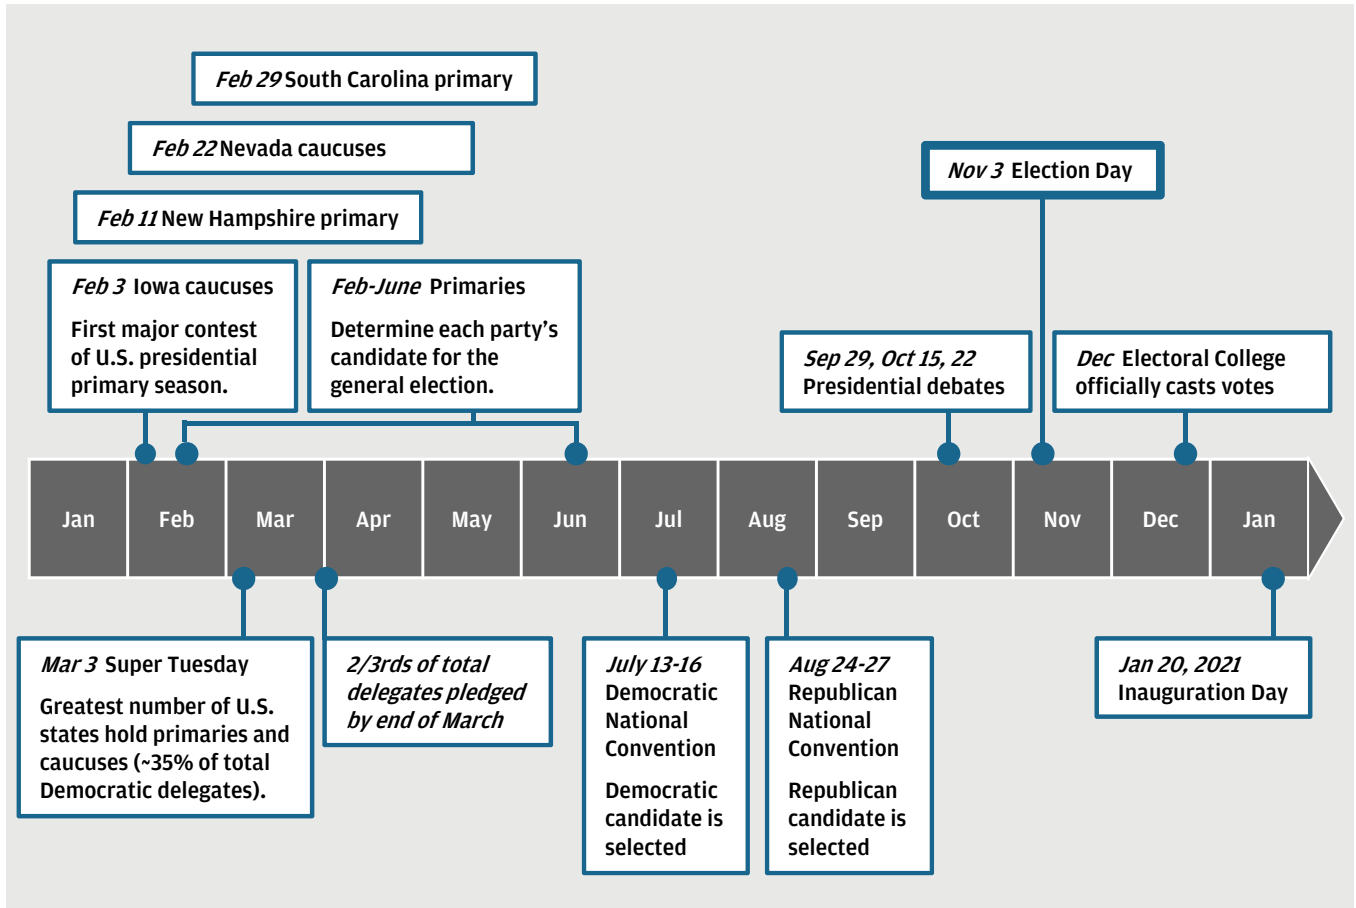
*Feb 29* South Carolina primary

*Feb 22* Nevada caucuses

*Feb 11* New Hampshire primary

*Feb 3* Iowa caucuses

First major contest of U.S. presidential primary season.

*Feb-June* Primaries

Determine each party's candidate for the general election.

*Nov 3* Election Day

*Sep 29, Oct 15, 22* Presidential debates

*Dec* Electoral College officially casts votes

| Jan | Feb | Mar | Apr | May | Jun | Jul | Aug | Sep | Oct | Nov | Dec | Jan |
|---|---|---|---|---|---|---|---|---|---|---|---|---|

*Mar 3* Super Tuesday

Greatest number of U.S. states hold primaries and caucuses (~35% of total Democratic delegates).

*2/3rds of total delegates pledged by end of March*

*July 13-16* Democratic National Convention

Democratic candidate is selected

*Aug 24-27* Republican National Convention

Republican candidate is selected

*Jan 20, 2021* Inauguration Day